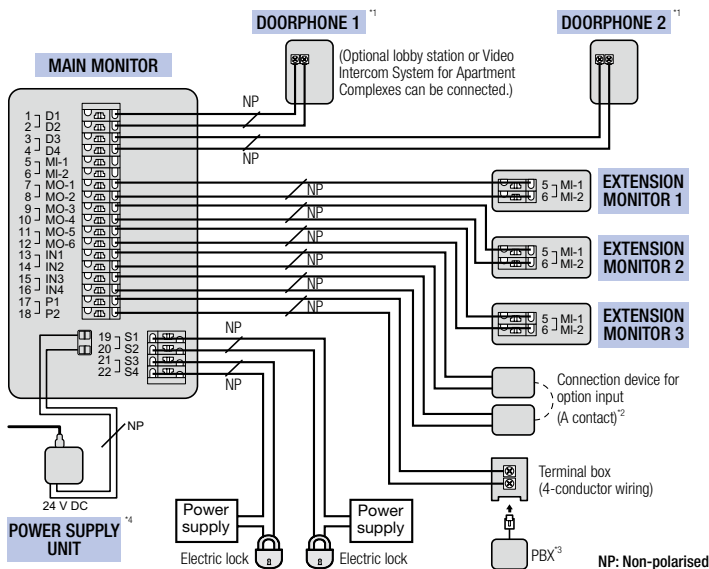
DOORPHONE 1 *1

DOORPHONE 2 *1

MAIN MONITOR

(Optional lobby station or Video Intercom System for Apartment Complexes can be connected.)

NP

NP

1 D1
2 D2
3 D3
4 D4
5 MI-1
6 MI-2
7 MO-1
8 MO-2
9 MO-3
10 MO-4
11 MO-5
12 MO-6
13 IN1
14 IN2
15 IN3
16 IN4
17 P1
18 P2

19 S1
20 S2
21 S3
22 S4

NP
NP
NP
NP
NP
NP
NP

EXTENSION MONITOR 1
5 MI-1
6 MI-2

EXTENSION MONITOR 2
5 MI-1
6 MI-2

EXTENSION MONITOR 3
5 MI-1
6 MI-2

NP

NP

Connection device for option input (A contact)*2

NP

24 V DC

POWER SUPPLY UNIT *4

Power supply

Power supply

Electric lock

Electric lock

Terminal box (4-conductor wiring)

PBX*3

NP: Non-polarised